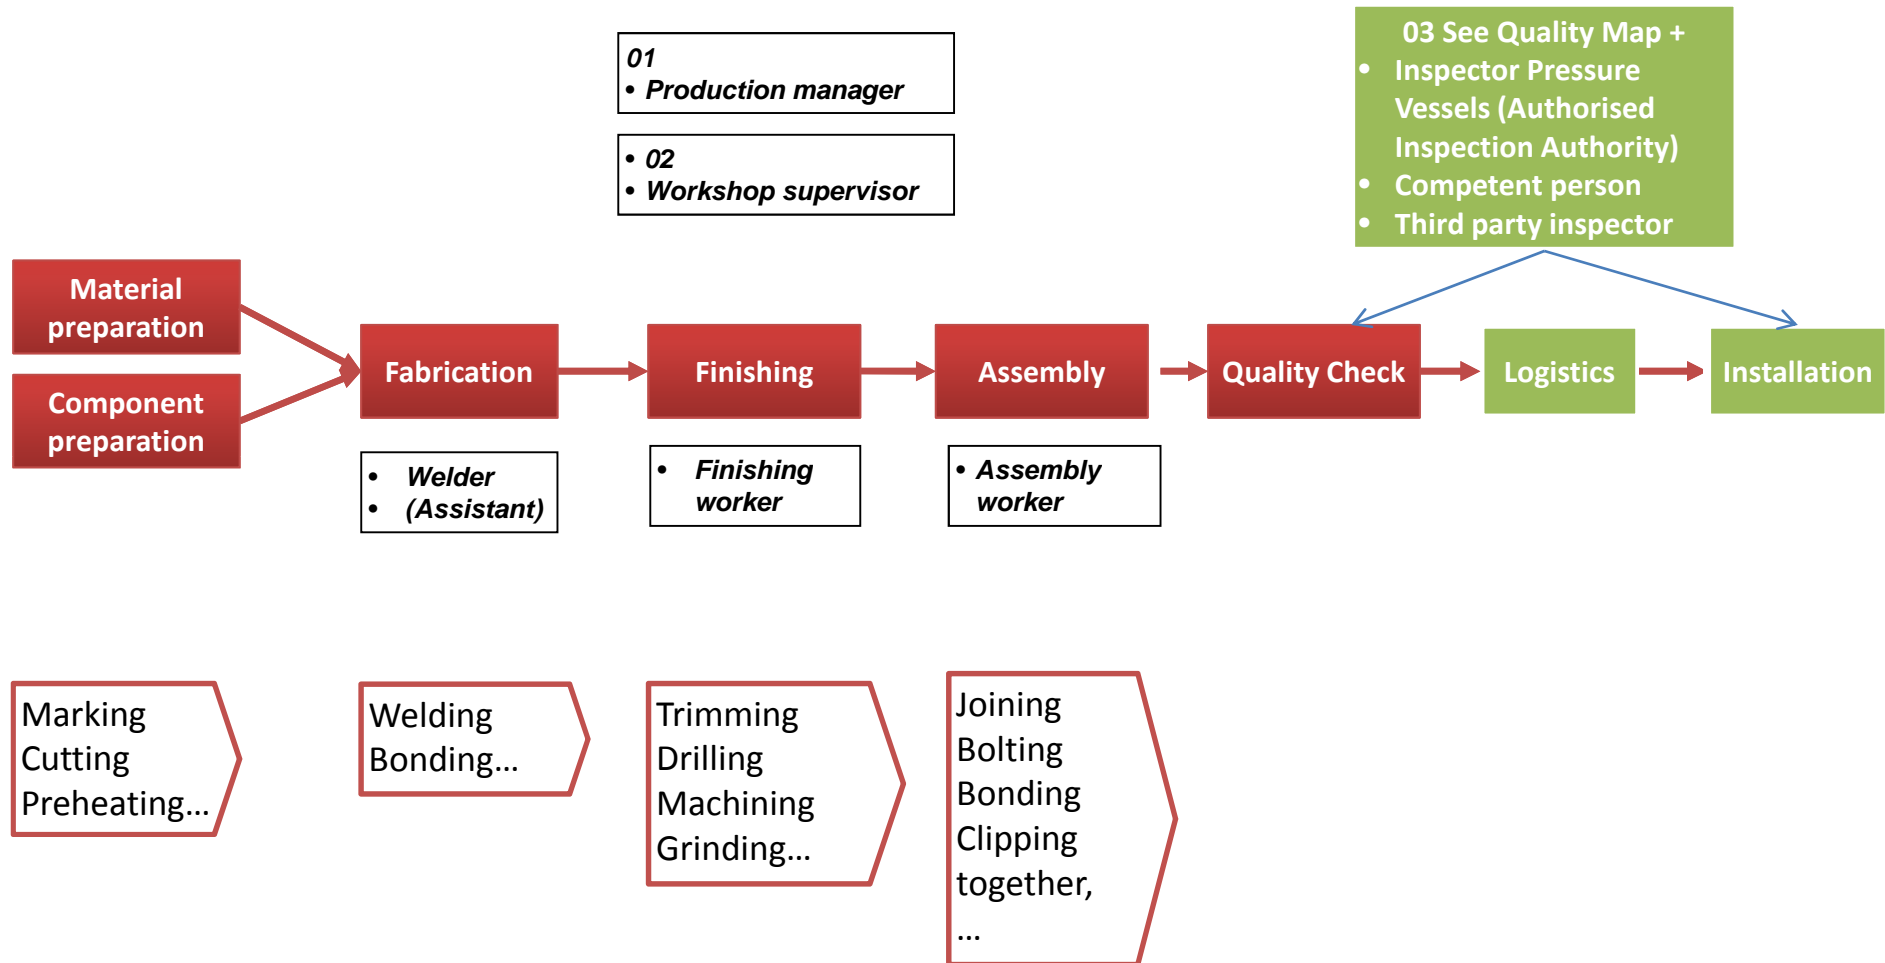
01
• Production manager

• 02
• Workshop supervisor

03 See Quality Map +
• Inspector Pressure Vessels (Authorised Inspection Authority)
• Competent person
• Third party inspector

Material preparation

Component preparation

Fabrication

Finishing

Assembly

Quality Check

Logistics

Installation

• Welder
• (Assistant)

• Finishing worker

• Assembly worker

Marking
Cutting
Preheating…

Welding
Bonding…

Trimming
Drilling
Machining
Grinding…

Joining
Bolting
Bonding
Clipping
together,
…